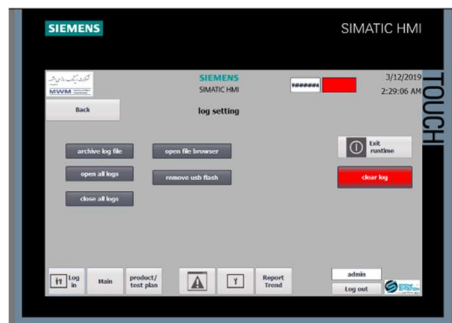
SIEMENS

SIMATIC HMI

TOUCH

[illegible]
MWM

SIEMENS
SIMATIC HMI

#######

3/12/2019
2:29:06 AM

Back

log setting

archive log file

open file browser

open all logs

remove usb flash

close all logs

Exit runtime

clear log

Log in

Main

product/ test plan

Report Trend

admin

Log out